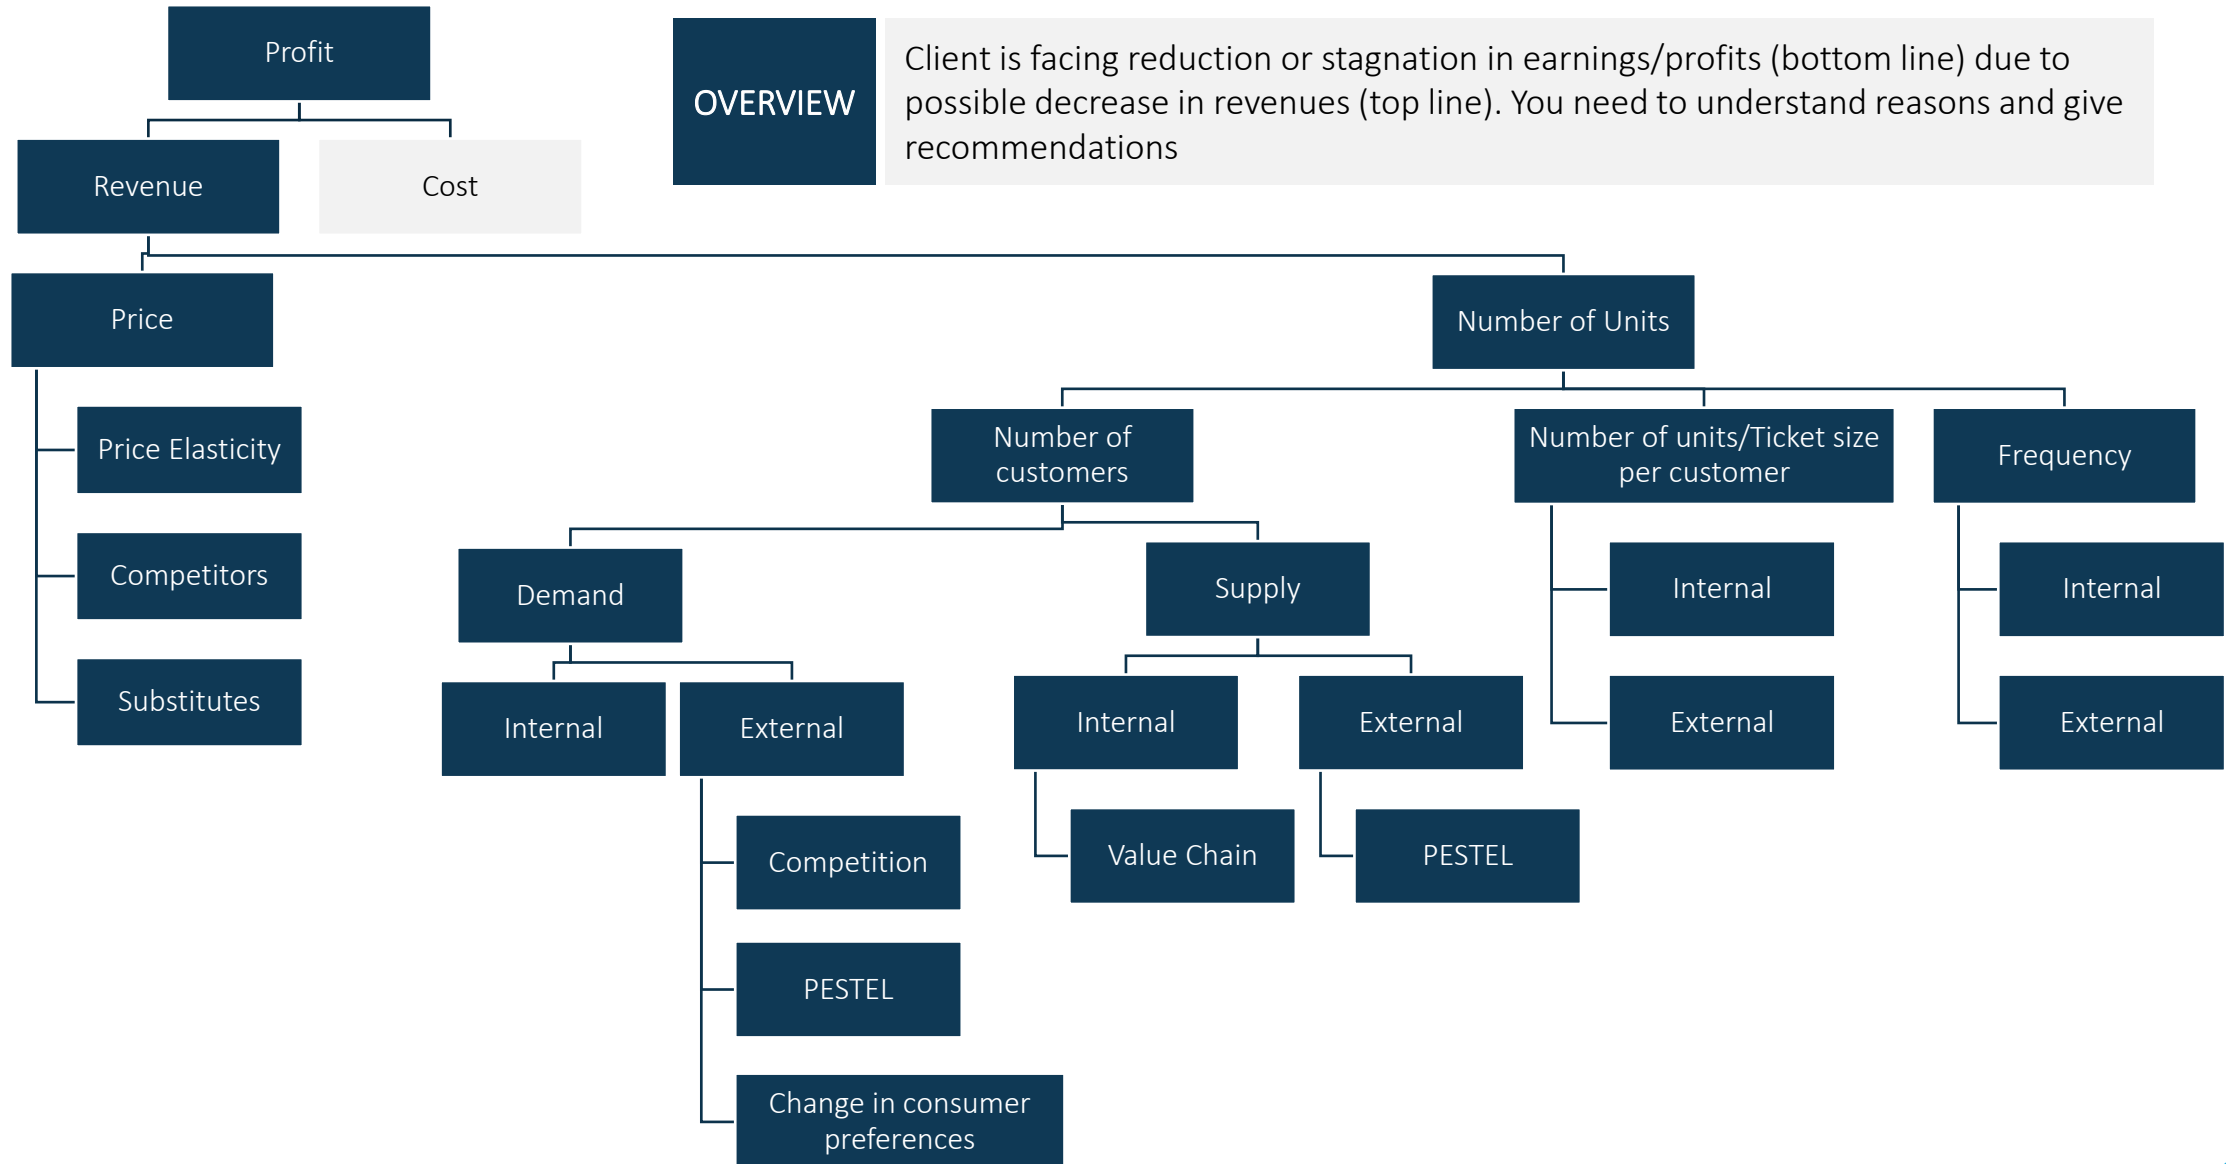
Profit

Revenue

Cost

OVERVIEW

Client is facing reduction or stagnation in earnings/profits (bottom line) due to possible decrease in revenues (top line). You need to understand reasons and give recommendations

Price

Price Elasticity

Competitors

Substitutes

Number of Units

Number of customers

Demand

Internal

External

Competition

PESTEL

Change in consumer preferences

Supply

Internal

Value Chain

External

PESTEL

Number of units/Ticket size per customer

Internal

External

Frequency

Internal

External